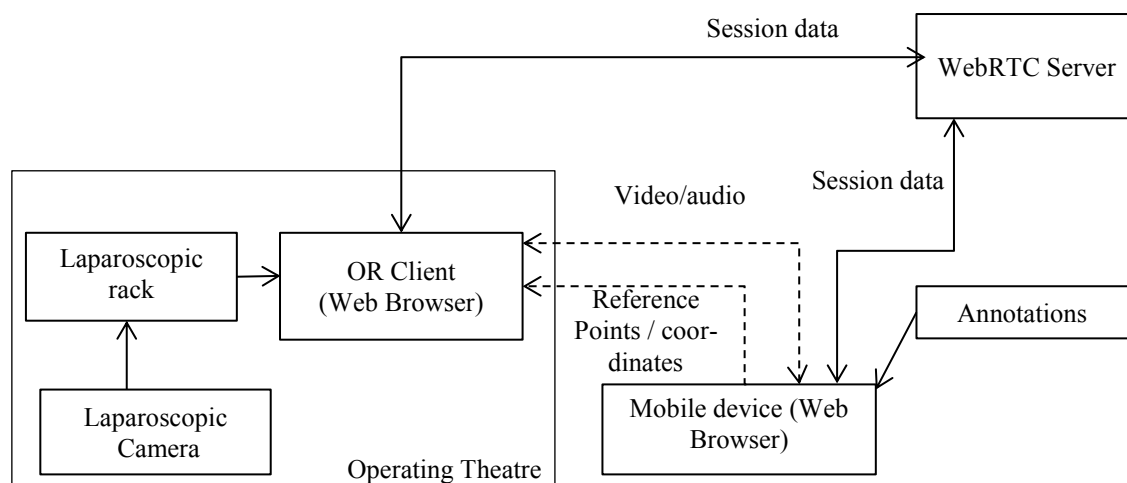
Session data

WebRTC Server

Video/audio

Session data

Laparoscopic rack

OR Client (Web Browser)

Reference Points / coordinates

Annotations

Laparoscopic Camera

Mobile device (Web Browser)

Operating Theatre